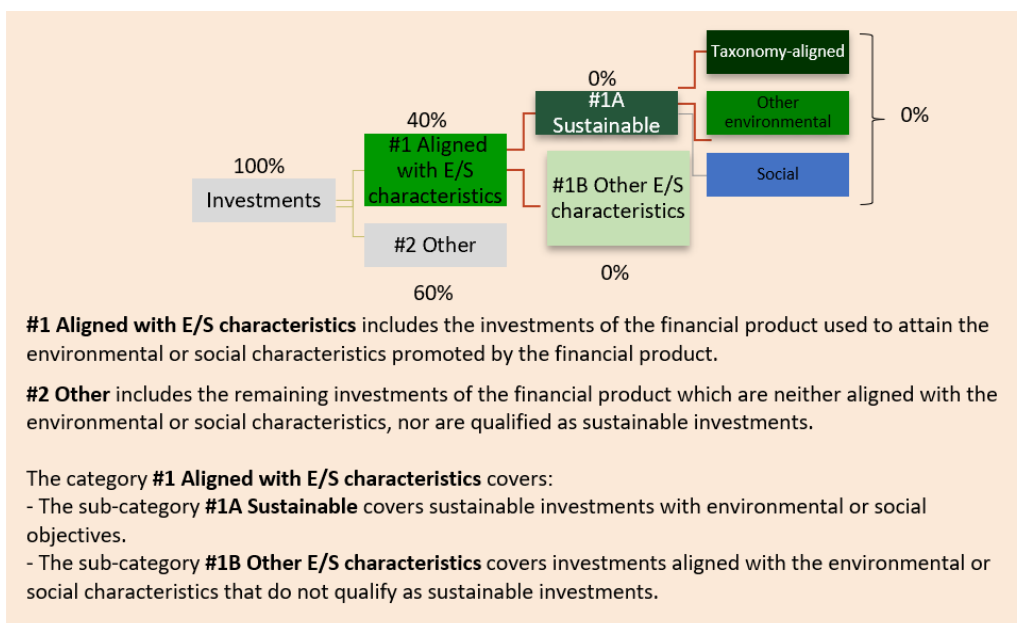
100%

Investments

40%

#1 Aligned with E/S characteristics

#2 Other

60%

0%

#1A Sustainable

#1B Other E/S characteristics

0%

Taxonomy-aligned

Other environmental

Social

0%

**#1 Aligned with E/S characteristics** includes the investments of the financial product used to attain the environmental or social characteristics promoted by the financial product.

**#2 Other** includes the remaining investments of the financial product which are neither aligned with the environmental or social characteristics, nor are qualified as sustainable investments.

The category **#1 Aligned with E/S characteristics** covers:
- The sub-category **#1A Sustainable** covers sustainable investments with environmental or social objectives.
- The sub-category **#1B Other E/S characteristics** covers investments aligned with the environmental or social characteristics that do not qualify as sustainable investments.